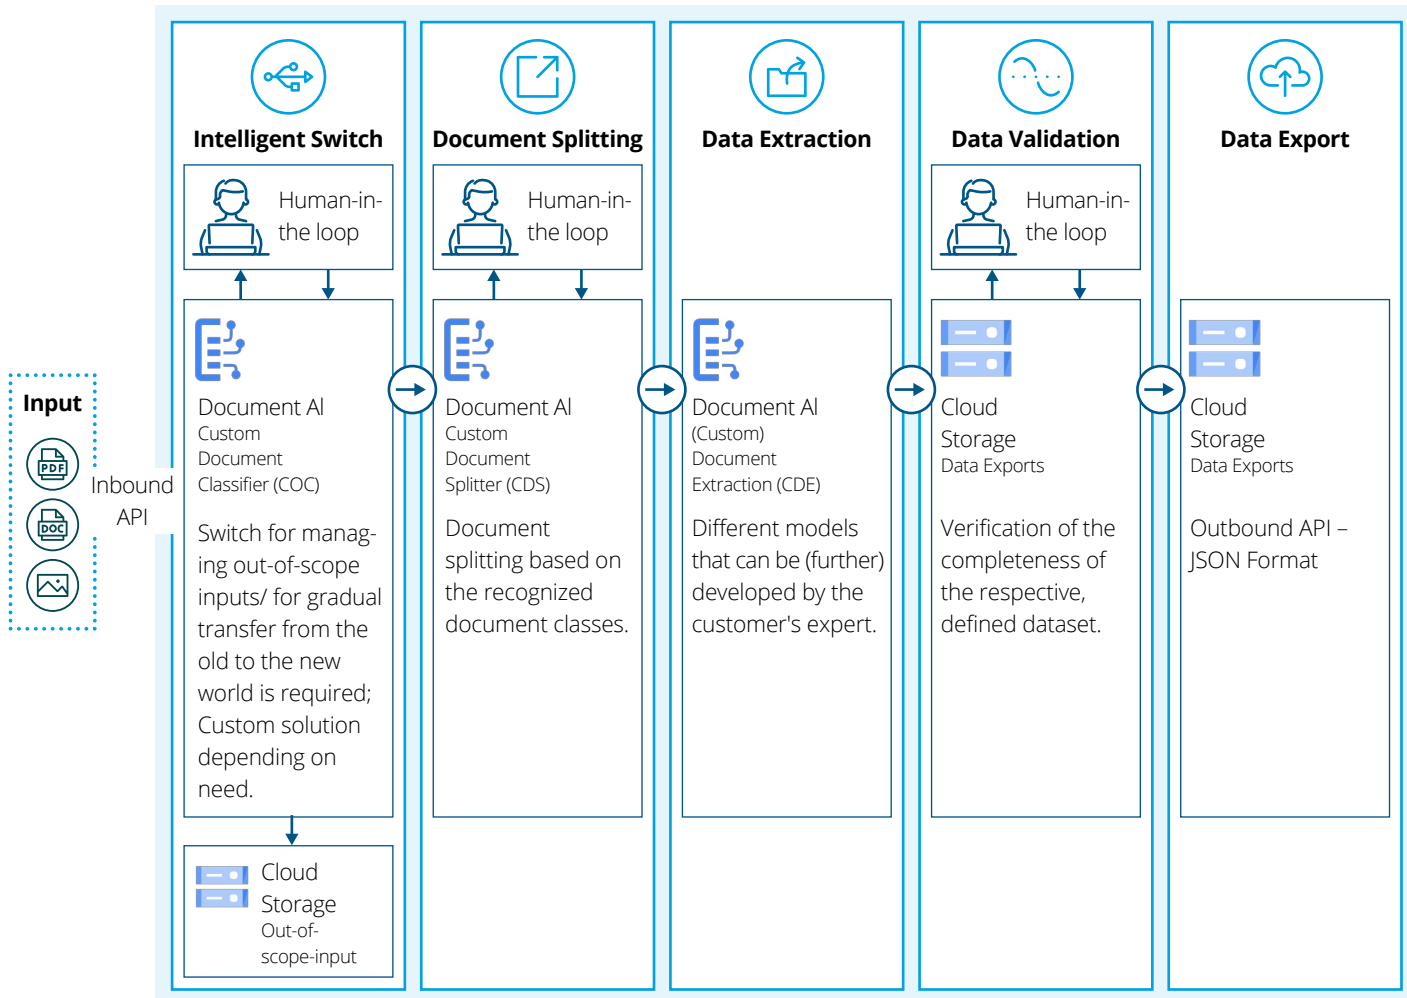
Input

PDF

DOC

Inbound API

Intelligent Switch

Human-in-the loop

Document AI
Custom Document Classifier (COC)

Switch for managing out-of-scope inputs/ for gradual transfer from the old to the new world is required; Custom solution depending on need.

Cloud Storage
Out-of-scope-input

Document Splitting

Human-in-the loop

Document AI
Custom Document Splitter (CDS)

Document splitting based on the recognized document classes.

Data Extraction

Document AI
(Custom) Document Extraction (CDE)

Different models that can be (further) developed by the customer's expert.

Data Validation

Human-in-the loop

Cloud Storage
Data Exports

Verification of the completeness of the respective, defined dataset.

Data Export

Cloud Storage
Data Exports

Outbound API – JSON Format